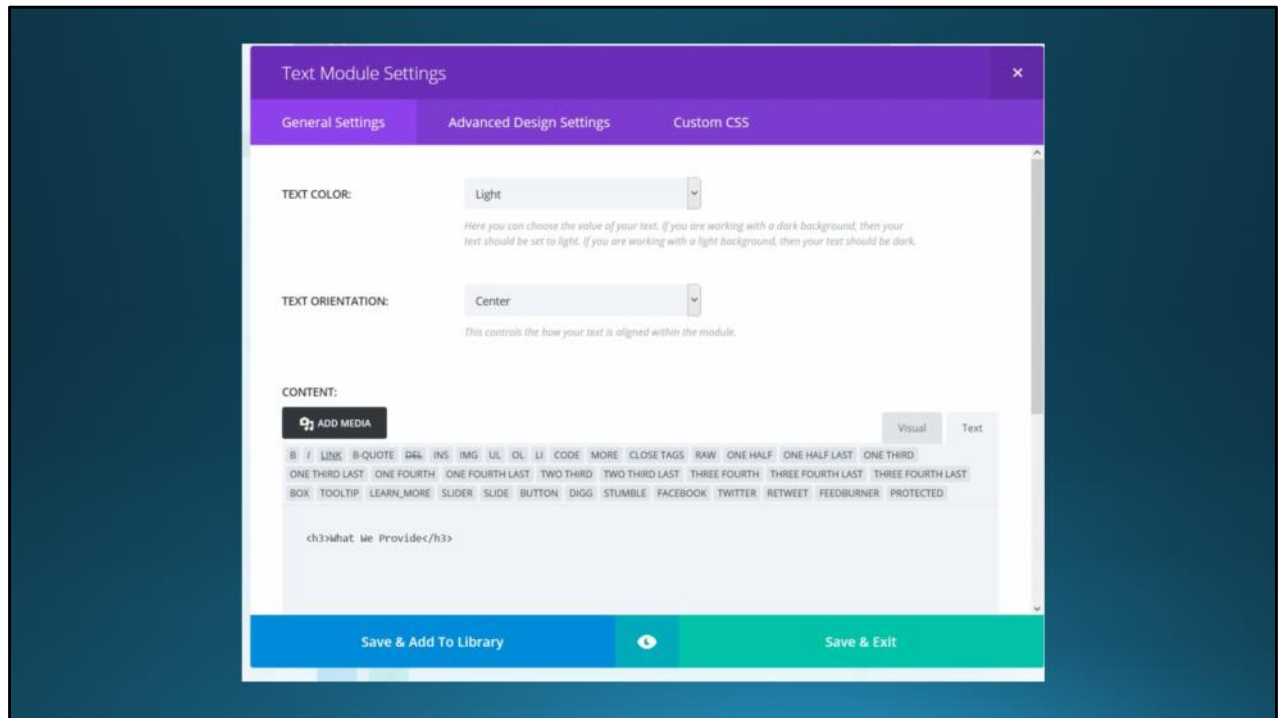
Text Module Settings

×

General Settings | Advanced Design Settings | Custom CSS

TEXT COLOR: Light

Here you can choose the value of your text. If you are working with a dark background, then your text should be set to light. If you are working with a light background, then your text should be dark.

TEXT ORIENTATION: Center

This controls the how your text is aligned within the module.

CONTENT:

ADD MEDIA

Visual | Text

B I LINK B-QUOTE DEL INS IMG UL OL LI CODE MORE CLOSE TAGS RAW ONE HALF ONE HALF LAST ONE THIRD ONE THIRD LAST ONE FOURTH ONE FOURTH LAST TWO THIRD TWO THIRD LAST THREE FOURTH THREE FOURTH LAST THREE FOURTH LAST BOX TOOLTIP LEARN_MORE SLIDER SLIDE BUTTON DIGG STUMBLE FACEBOOK TWITTER RETWEET FEEDBURNER PROTECTED

<h3>What We Provide</h3>

Save & Add To Library

Save & Exit